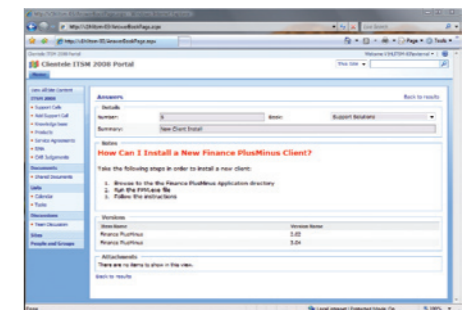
Clientele ITSM 2008 Portal

Home

View All Site Content
ITSM 2008
Support Calls
Add Support Call
Knowledge Base
Products
Service Agreements
SLAs
CAB Judgements
Documents
Shared Documents
Lists
Calendar
Tasks
Discussions
Team Discussion
Sites
People and Groups

Answers
Back to results
Details
Number: 5
Area: Support Solutions
Summary: New Client Install
Notes
How Can I Install a New Finance PlusMinus Client?
Take the following steps in order to install a new client:
1. Browse to the the Finance PlusMinus Application directory
2. Run the FPM.exe file
3. Follow the instructions
Versions
Version Name
Finance PlusMinus 3.02
Finance PlusMinus 3.04
Attachments
There are no items to show in this view.
Back to results

Local intranet | Protected Mode: On
100%